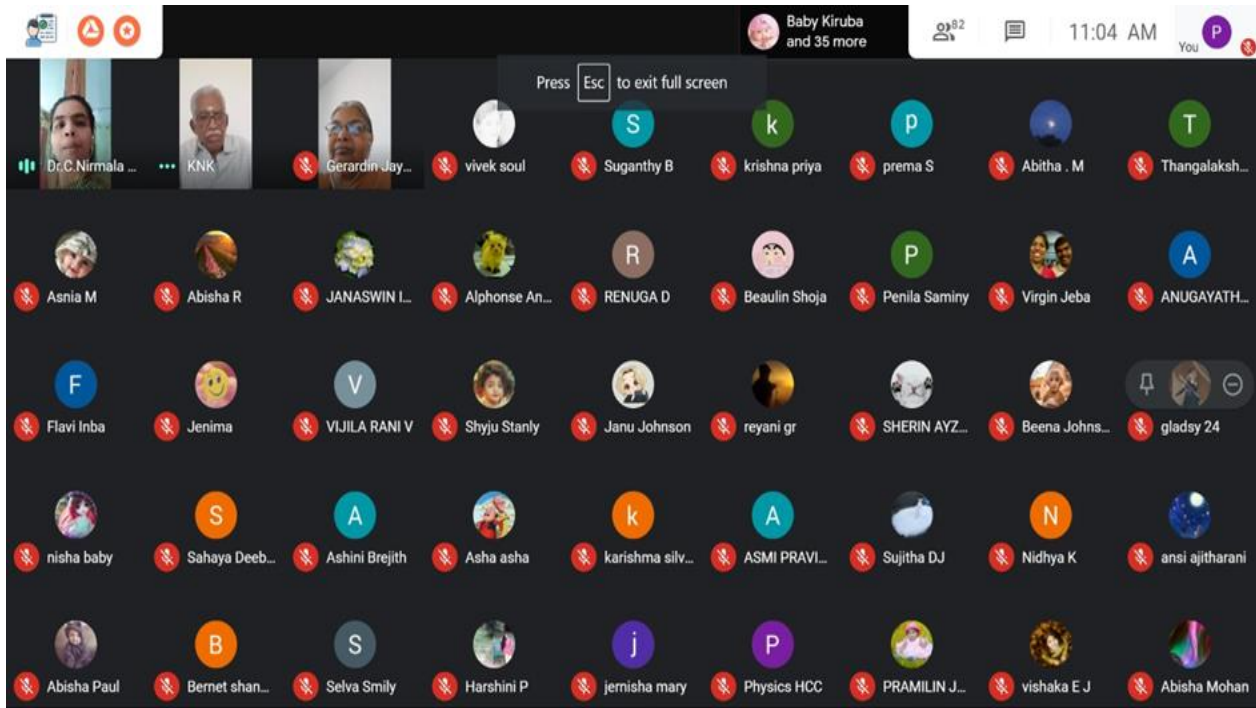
Baby Kiruba and 35 more

82

11:04 AM

You P

Press Esc to exit full screen

Dr.C.Nirmala ...
KNK
Gerardin Jay...
vivek soul
S Suganthy B
k krishna priya
p prema S
Abitha . M
T Thangalaksh...

Asnia M
Abisha R
JANASWIN I...
Alphonse An...
R RENUGA D
Beaulin Shoja
P Penila Saminy
Virgin Jeba
A ANUGAYATH...

F Flavi Inba
Jenima
V VIJILA RANI V
Shyju Stanly
Janu Johnson
reyani gr
SHERIN AYZ...
Beena Johns...
gladsy 24

nisha baby
S Sahaya Deeb...
A Ashini Brejith
Asha asha
k karishma silv...
A ASMI PRAVI...
Sujitha DJ
N Nidhya K
ansi ajitharani

Abisha Paul
B Bernet shan...
S Selva Smily
Harshini P
j jernisha mary
P Physics HCC
PRAMILIN J...
vishaka E J
Abisha Mohan